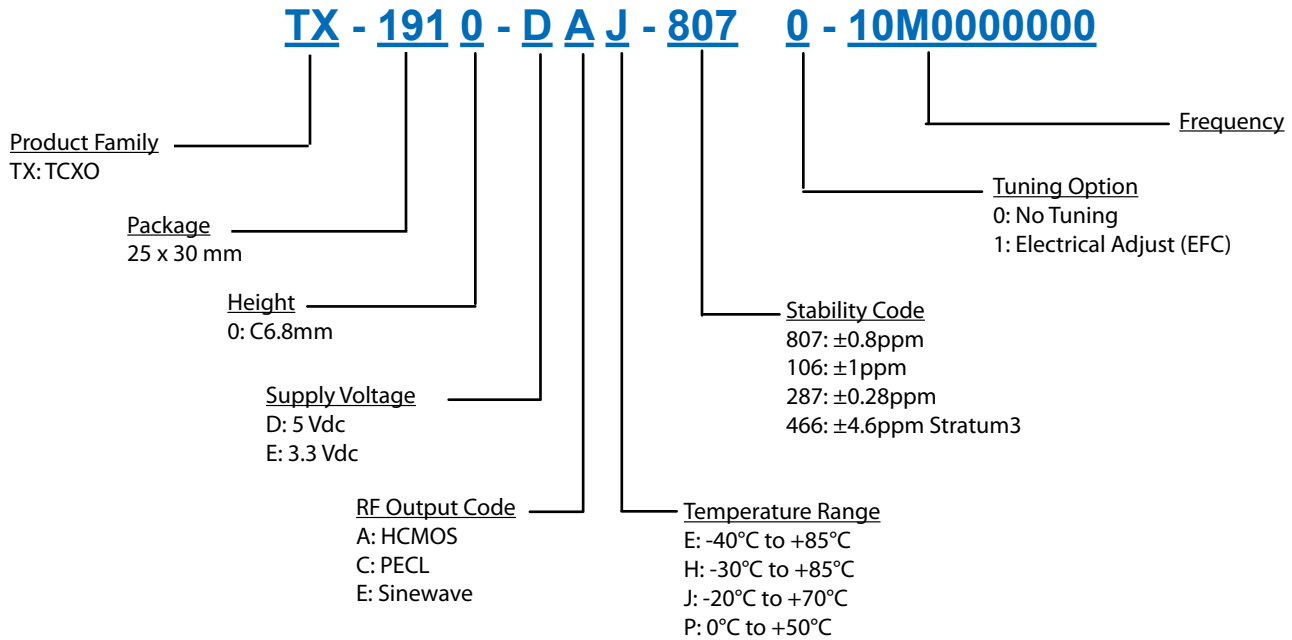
TX - 191 0 - D A J - 807 0 - 10M0000000

Frequency

Tuning Option
0: No Tuning
1: Electrical Adjust (EFC)

Product Family
TX: TCXO

Package
25 x 30 mm

Height
0: C6.8mm

Stability Code
807: ±0.8ppm
106: ±1ppm
287: ±0.28ppm
466: ±4.6ppm Stratum3

Supply Voltage
D: 5 Vdc
E: 3.3 Vdc

RF Output Code
A: HCMOS
C: PECL
E: Sinewave

Temperature Range
E: -40°C to +85°C
H: -30°C to +85°C
J: -20°C to +70°C
P: 0°C to +50°C